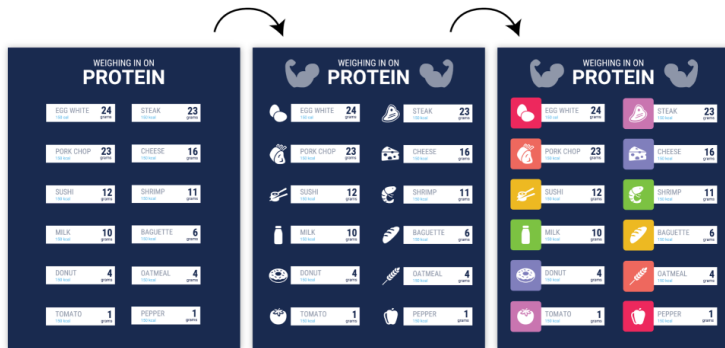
WEIGHING IN ON
PROTEIN

EGG WHITE 100 kcal 24 grams
STEAK 100 kcal 23 grams
PORK CHOP 100 kcal 23 grams
CHEESE 100 kcal 16 grams
SUSHI 100 kcal 12 grams
SHRIMP 100 kcal 11 grams
MILK 100 kcal 10 grams
BAGUETTE 100 kcal 6 grams
DONUT 100 kcal 4 grams
OATMEAL 100 kcal 4 grams
TOMATO 100 kcal 1 grams
PEPPER 100 kcal 1 grams

WEIGHING IN ON
PROTEIN

EGG WHITE 100 kcal 24 grams
STEAK 100 kcal 23 grams
PORK CHOP 100 kcal 23 grams
CHEESE 100 kcal 16 grams
SUSHI 100 kcal 12 grams
SHRIMP 100 kcal 11 grams
MILK 100 kcal 10 grams
BAGUETTE 100 kcal 6 grams
DONUT 100 kcal 4 grams
OATMEAL 100 kcal 4 grams
TOMATO 100 kcal 1 grams
PEPPER 100 kcal 1 grams

WEIGHING IN ON
PROTEIN

EGG WHITE 100 kcal 24 grams
STEAK 100 kcal 23 grams
PORK CHOP 100 kcal 23 grams
CHEESE 100 kcal 16 grams
SUSHI 100 kcal 12 grams
SHRIMP 100 kcal 11 grams
MILK 100 kcal 10 grams
BAGUETTE 100 kcal 6 grams
DONUT 100 kcal 4 grams
OATMEAL 100 kcal 4 grams
TOMATO 100 kcal 1 grams
PEPPER 100 kcal 1 grams